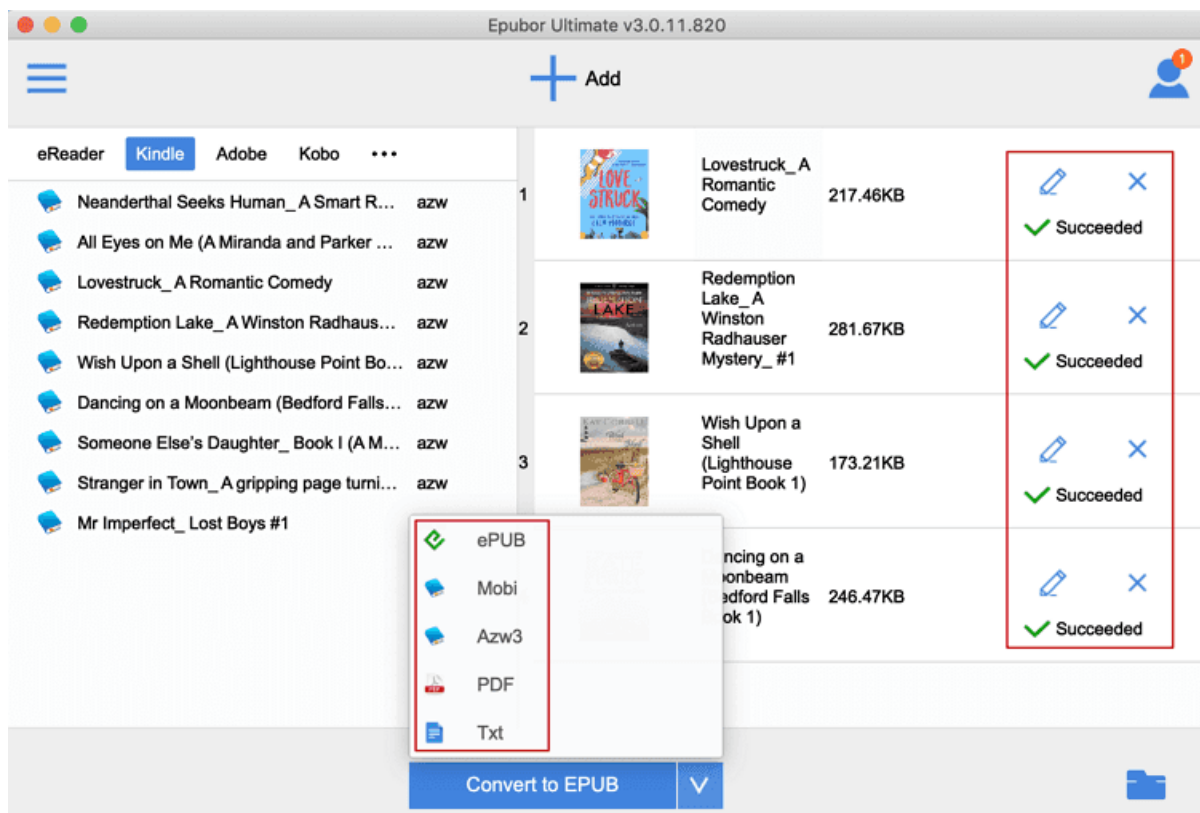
Epubor Ultimate v3.0.11.820

Add

1

eReader Kindle Adobe Kobo •••

Neanderthal Seeks Human_ A Smart R... azw
All Eyes on Me (A Miranda and Parker ... azw
Lovestruck_ A Romantic Comedy azw
Redemption Lake_ A Winston Radhaus... azw
Wish Upon a Shell (Lighthouse Point Bo... azw
Dancing on a Moonbeam (Bedford Falls... azw
Someone Else's Daughter_ Book I (A M... azw
Stranger in Town_ A gripping page turni... azw
Mr Imperfect_ Lost Boys #1

| | | | | |
|---|---|---|---|---|
| 1 | LOVE STRUCK | Lovestruck_ A Romantic Comedy | 217.46KB | Succeeded |
| 2 | REDEMPTION LAKE | Redemption Lake_ A Winston Radhauser Mystery_ #1 | 281.67KB | Succeeded |
| 3 | | Wish Upon a Shell (Lighthouse Point Book 1) | 173.21KB | Succeeded |
| | | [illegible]ncing on a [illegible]oonbeam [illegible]edford Falls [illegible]ok 1) | 246.47KB | Succeeded |

ePUB
Mobi
Azw3
PDF
Txt

Convert to EPUB